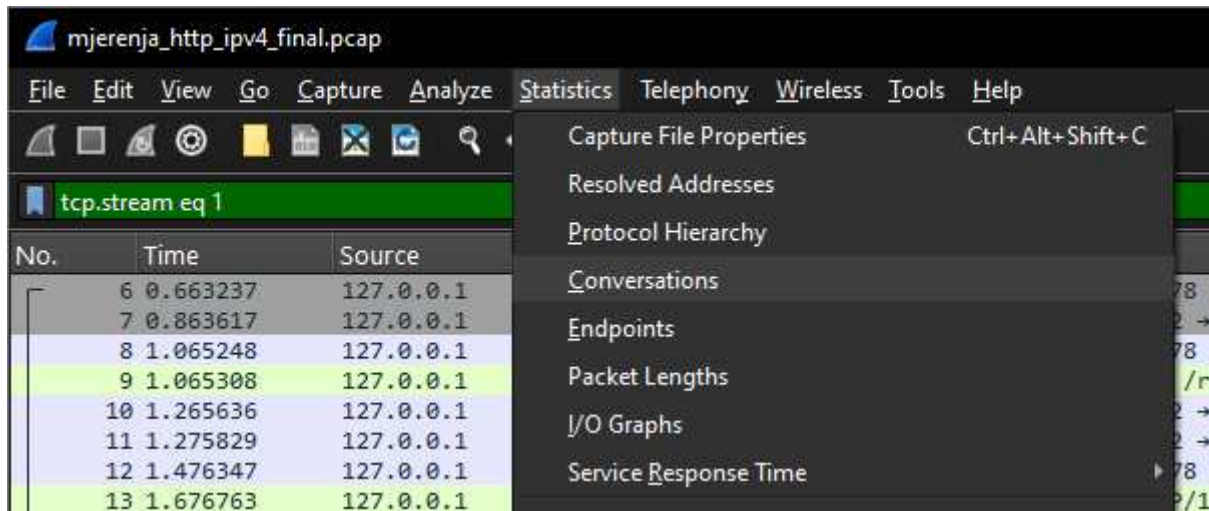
mjerenja_http_ipv4_final.pcap

File Edit View Go Capture Analyze Statistics Telephony Wireless Tools Help

tcp.stream eq 1

| No. | Time | Source |
|---|---|---|
| 6 | 0.663237 | 127.0.0.1 |
| 7 | 0.863617 | 127.0.0.1 |
| 8 | 1.065248 | 127.0.0.1 |
| 9 | 1.065308 | 127.0.0.1 |
| 10 | 1.265636 | 127.0.0.1 |
| 11 | 1.275829 | 127.0.0.1 |
| 12 | 1.476347 | 127.0.0.1 |
| 13 | 1.676763 | 127.0.0.1 |

Capture File Properties Ctrl+Alt+Shift+C
Resolved Addresses
Protocol Hierarchy
Conversations
Endpoints
Packet Lengths
I/O Graphs
Service Response Time

78
2 →
78
/r
2 →
2 →
78
?/1